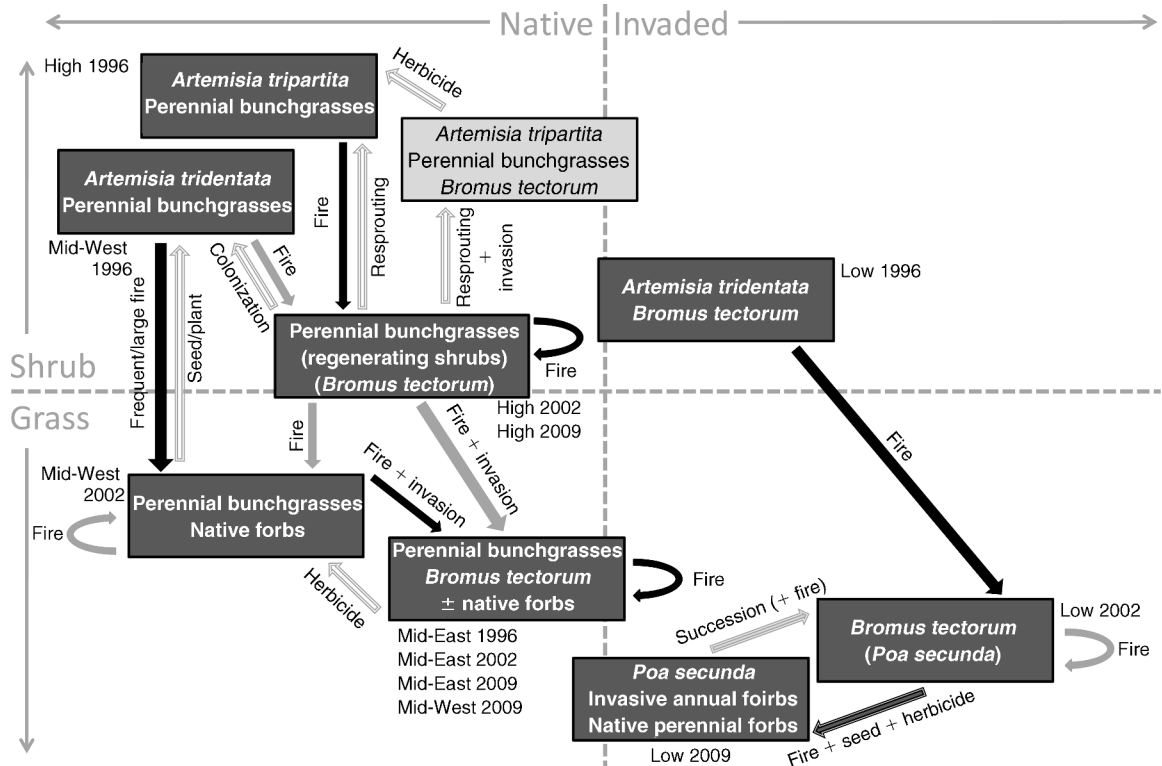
Native | Invaded

High 1996

*Artemisia tripartita*
Perennial bunchgrasses

Herbicide

*Artemisia tripartita*
Perennial bunchgrasses
*Bromus tectorum*

*Artemisia tridentata*
Perennial bunchgrasses

Mid-West 1996

Fire

Resprouting

Resprouting + invasion

Fire

Colonization

*Artemisia tridentata*
*Bromus tectorum*

Low 1996

Frequent/large fire

Seed/plant

Perennial bunchgrasses
(regenerating shrubs)
(*Bromus tectorum*)

Fire

Shrub

Grass

High 2002
High 2009

Fire

Fire + invasion

Fire + invasion

Fire

Mid-West 2002

Perennial bunchgrasses
Native forbs

Fire

Perennial bunchgrasses
*Bromus tectorum*
± native forbs

Fire

Herbicide

Mid-East 1996
Mid-East 2002
Mid-East 2009
Mid-West 2009

Succession (+ fire)

Low 2002

*Bromus tectorum*
(*Poa secunda*)

Fire

*Poa secunda*
Invasive annual foirbs
Native perennial forbs

Fire + seed + herbicide

Low 2009